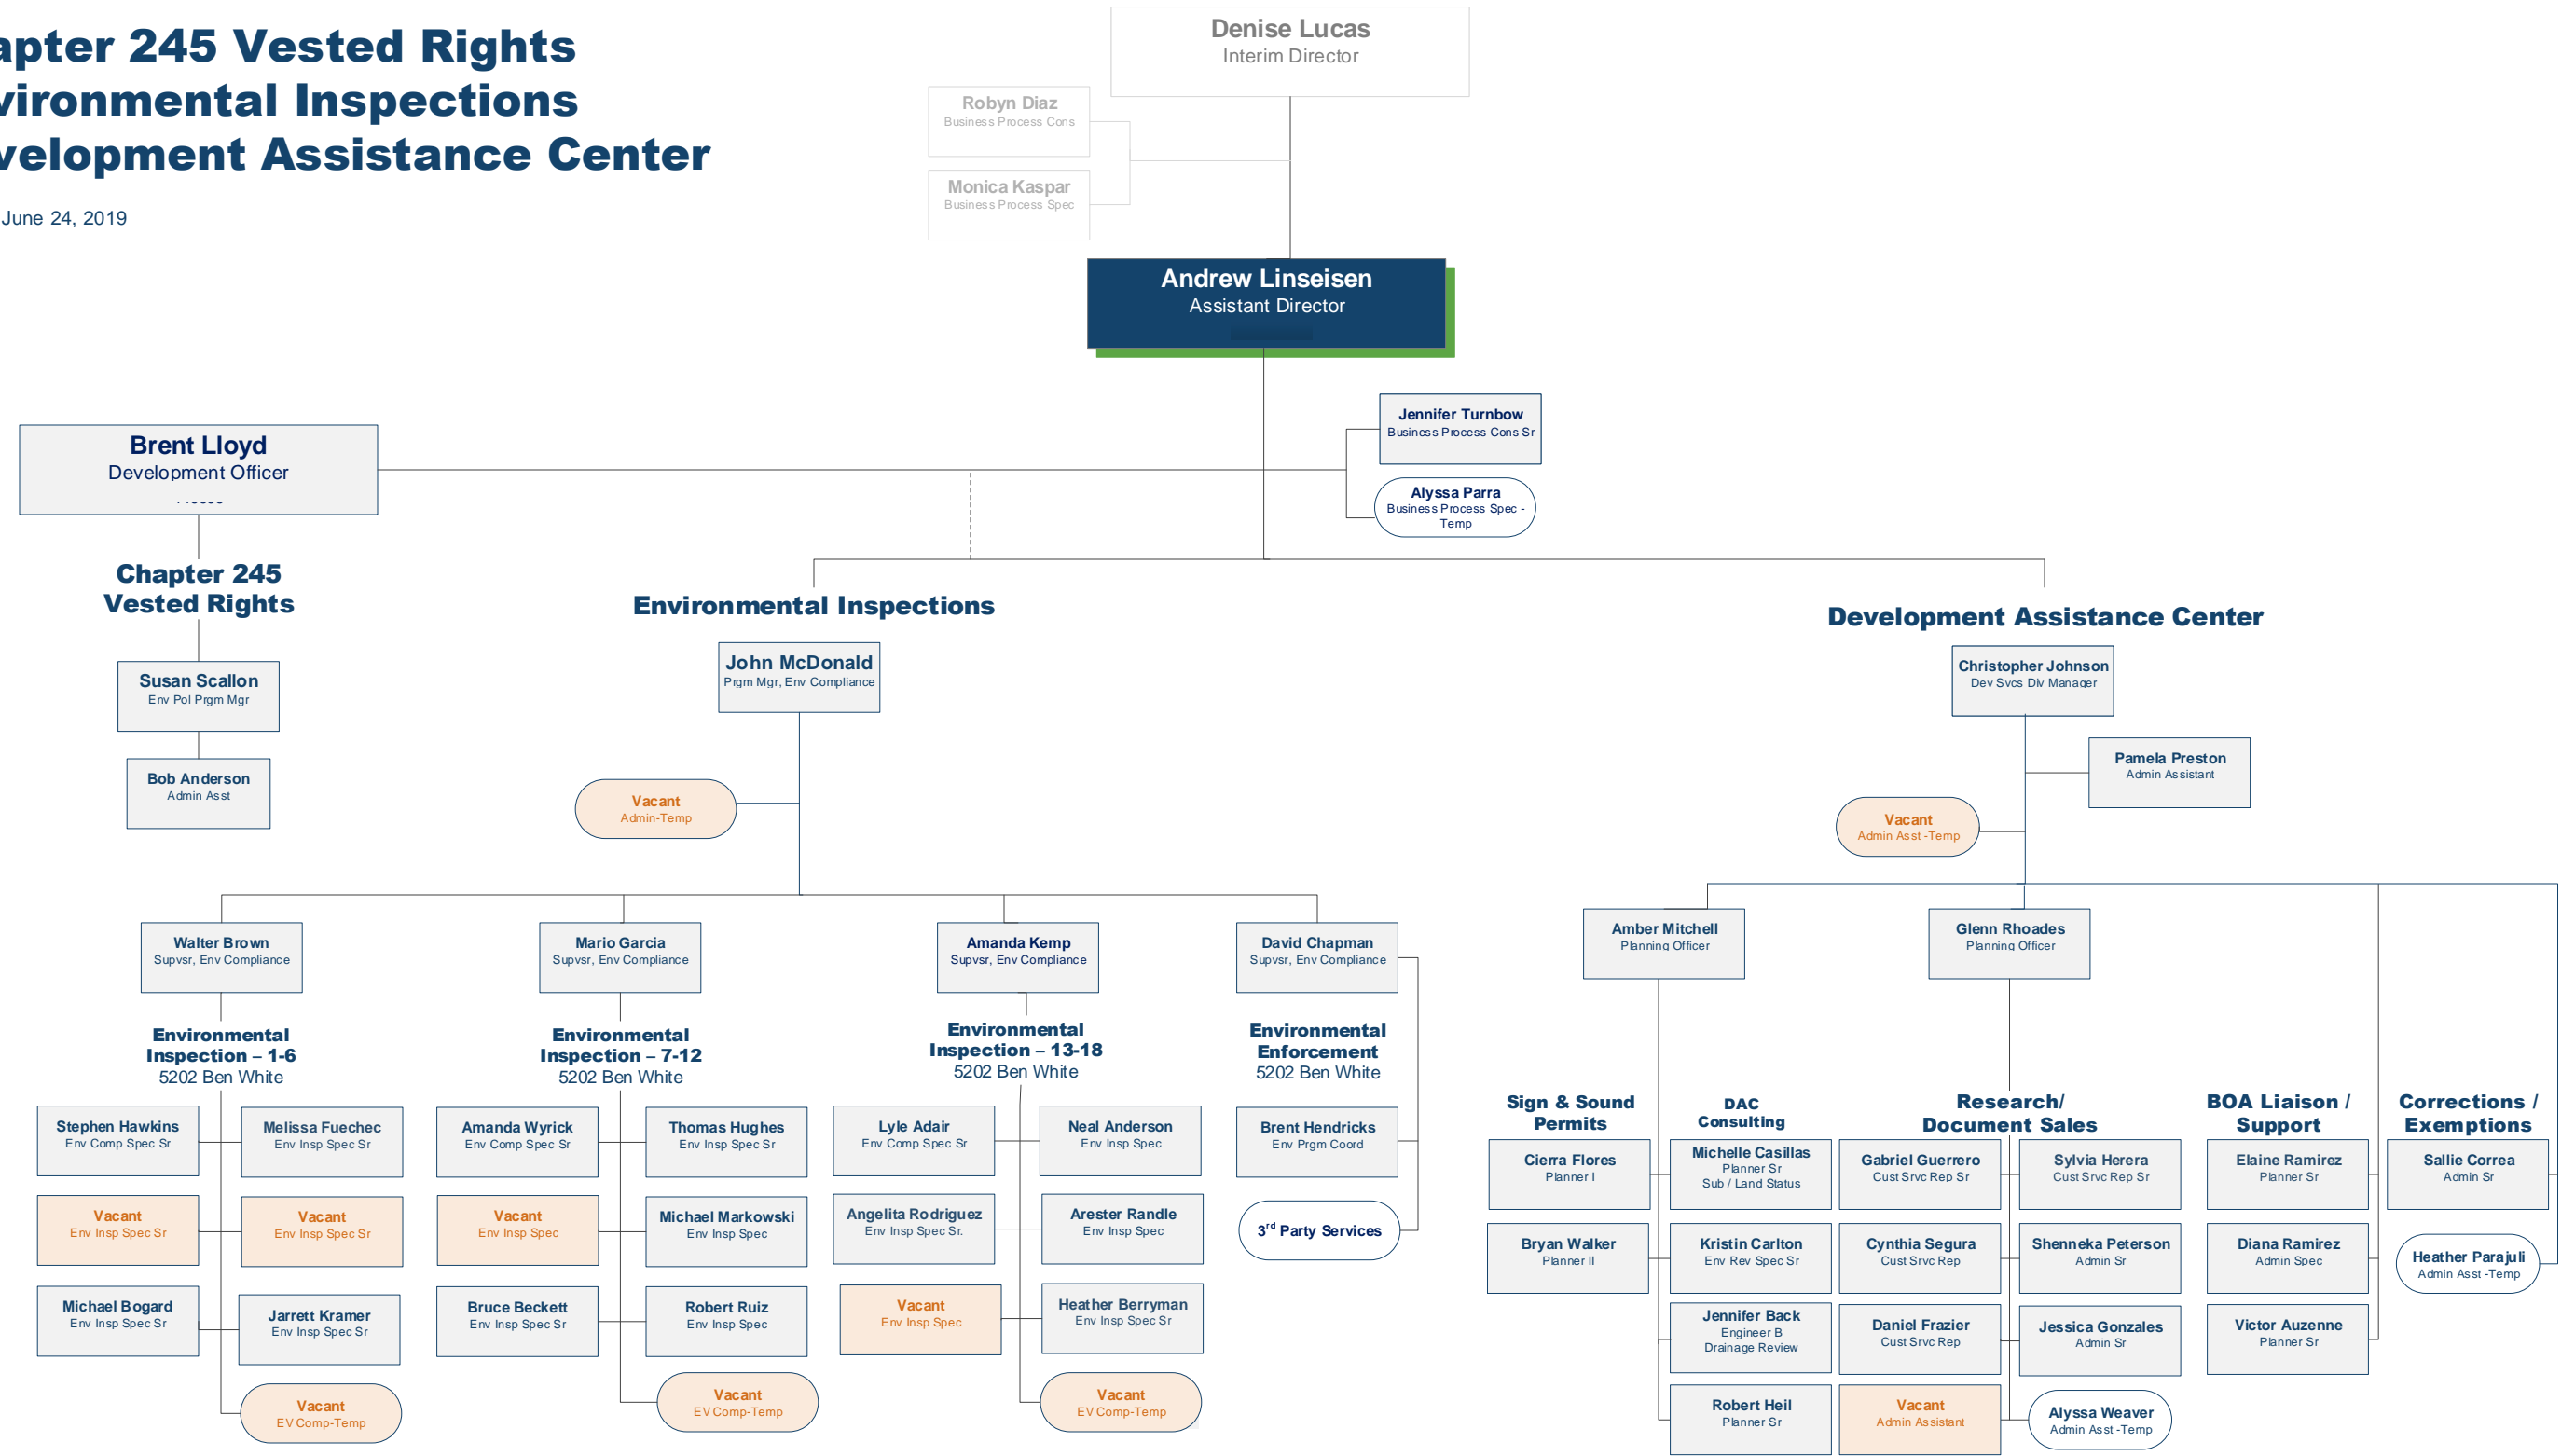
apter 245 Vested Rights
vironmental Inspections
velopment Assistance Center

June 24, 2019

Denise Lucas
Interim Director

Robyn Diaz
Business Process Cons

Monica Kaspar
Business Process Spec

Andrew Linseisen
Assistant Director

Jennifer Turnbow
Business Process Cons Sr

Alyssa Parra
Business Process Spec - Temp

Brent Lloyd
Development Officer

Chapter 245
Vested Rights

Susan Scallon
Env Pol Prgm Mgr

Bob Anderson
Admin Asst

Environmental Inspections

John McDonald
Prgm Mgr, Env Compliance

Vacant
Admin-Temp

Walter Brown
Supvsr, Env Compliance

Environmental Inspection – 1-6
5202 Ben White

Stephen Hawkins
Env Comp Spec Sr

Melissa Fuechec
Env Insp Spec Sr

Vacant
Env Insp Spec Sr

Vacant
Env Insp Spec Sr

Michael Bogard
Env Insp Spec Sr

Jarrett Kramer
Env Insp Spec Sr

Vacant
EV Comp-Temp

Mario Garcia
Supvsr, Env Compliance

Environmental Inspection – 7-12
5202 Ben White

Amanda Wyrick
Env Comp Spec Sr

Thomas Hughes
Env Insp Spec Sr

Vacant
Env Insp Spec

Michael Markowski
Env Insp Spec

Bruce Beckett
Env Insp Spec Sr

Robert Ruiz
Env Insp Spec

Vacant
EV Comp-Temp

Amanda Kemp
Supvsr, Env Compliance

Environmental Inspection – 13-18
5202 Ben White

Lyle Adair
Env Comp Spec Sr

Neal Anderson
Env Insp Spec

Angelita Rodriguez
Env Insp Spec Sr.

Arester Randle
Env Insp Spec

Vacant
Env Insp Spec

Heather Berryman
Env Insp Spec Sr

Vacant
EV Comp-Temp

David Chapman
Supvsr, Env Compliance

Environmental Enforcement
5202 Ben White

Brent Hendricks
Env Prgm Coord

3$^{rd}$ Party Services

Development Assistance Center

Christopher Johnson
Dev Svcs Div Manager

Pamela Preston
Admin Assistant

Vacant
Admin Asst -Temp

Amber Mitchell
Planning Officer

Glenn Rhoades
Planning Officer

Sign & Sound Permits

Cierra Flores
Planner I

Bryan Walker
Planner II

DAC Consulting

Michelle Casillas
Planner Sr
Sub / Land Status

Kristin Carlton
Env Rev Spec Sr

Jennifer Back
Engineer B
Drainage Review

Robert Heil
Planner Sr

Research/ Document Sales

Gabriel Guerrero
Cust Srvc Rep Sr

Sylvia Herera
Cust Srvc Rep Sr

Cynthia Segura
Cust Srvc Rep

Shenneka Peterson
Admin Sr

Daniel Frazier
Cust Srvc Rep

Jessica Gonzales
Admin Sr

Vacant
Admin Assistant

Alyssa Weaver
Admin Asst -Temp

BOA Liaison / Support

Elaine Ramirez
Planner Sr

Diana Ramirez
Admin Spec

Victor Auzenne
Planner Sr

Corrections / Exemptions

Sallie Correa
Admin Sr

Heather Parajuli
Admin Asst -Temp